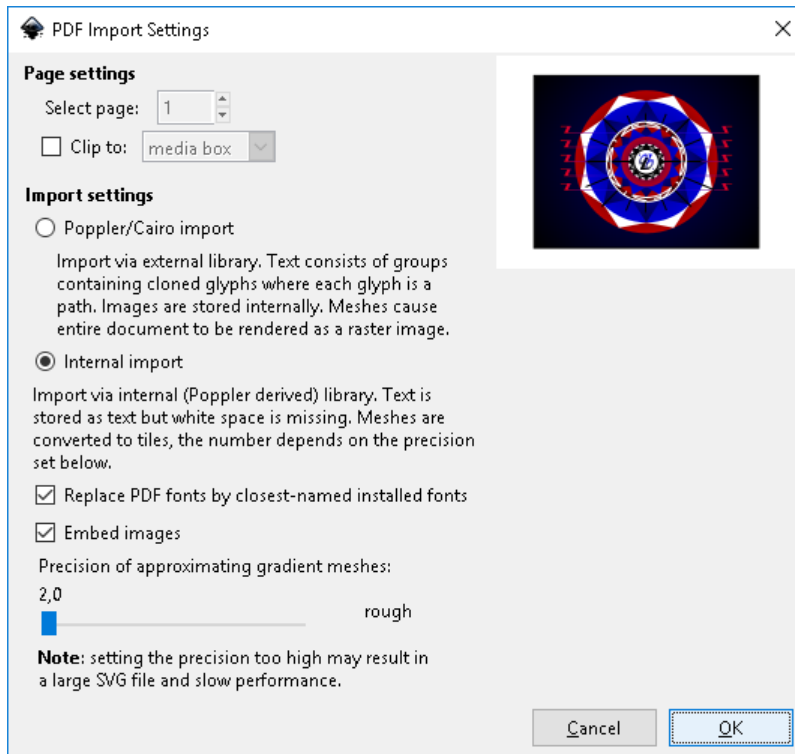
PDF Import Settings

Page settings
Select page: 1
Clip to: media box

Import settings
Poppler/Cairo import
Import via external library. Text consists of groups containing cloned glyphs where each glyph is a path. Images are stored internally. Meshes cause entire document to be rendered as a raster image.

Internal import
Import via internal (Poppler derived) library. Text is stored as text but white space is missing. Meshes are converted to tiles, the number depends on the precision set below.

Replace PDF fonts by closest-named installed fonts
Embed images
Precision of approximating gradient meshes:
2,0
rough

**Note**: setting the precision too high may result in a large SVG file and slow performance.

Cancel
OK